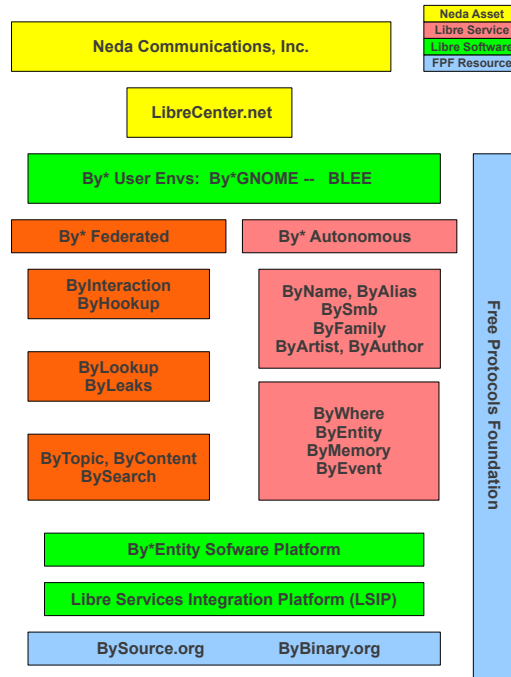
Neda Asset
Libre Service
Libre Software
FPF Resource

Neda Communications, Inc.

LibreCenter.net

By* User Envs: By*GNOME -- BLEE

By* Federated

By* Autonomous

ByInteraction
ByHookup

ByName, ByAlias
BySmb
ByFamily
ByArtist, ByAuthor

ByLookup
ByLeaks

ByWhere
ByEntity
ByMemory
ByEvent

ByTopic, ByContent
BySearch

Free Protocols Foundation

By*Entity Sofware Platform

Libre Services Integration Platform (LSIP)

BySource.org ByBinary.org